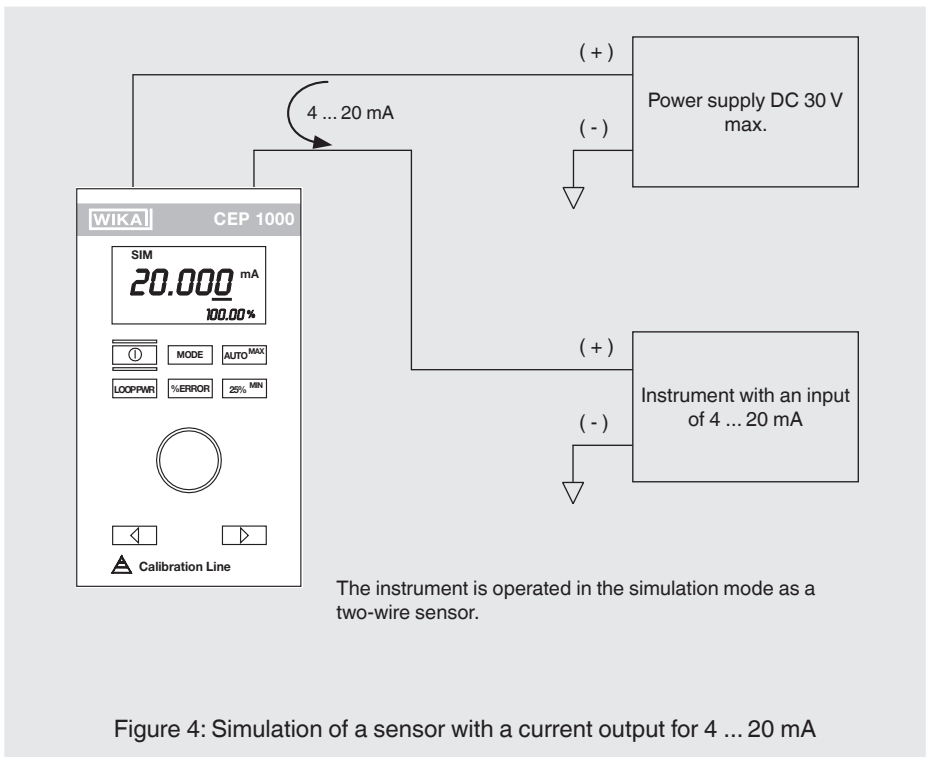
( + )

4 ... 20 mA

Power supply DC 30 V max.

( - )

WIKA CEP 1000

SIM

20.000 mA

100.00 %

MODE

AUTO MAX

LOOPPWR

%ERROR

25% MIN

Calibration Line

( + )

Instrument with an input of 4 ... 20 mA

( - )

The instrument is operated in the simulation mode as a two-wire sensor.

Figure 4: Simulation of a sensor with a current output for 4 ... 20 mA